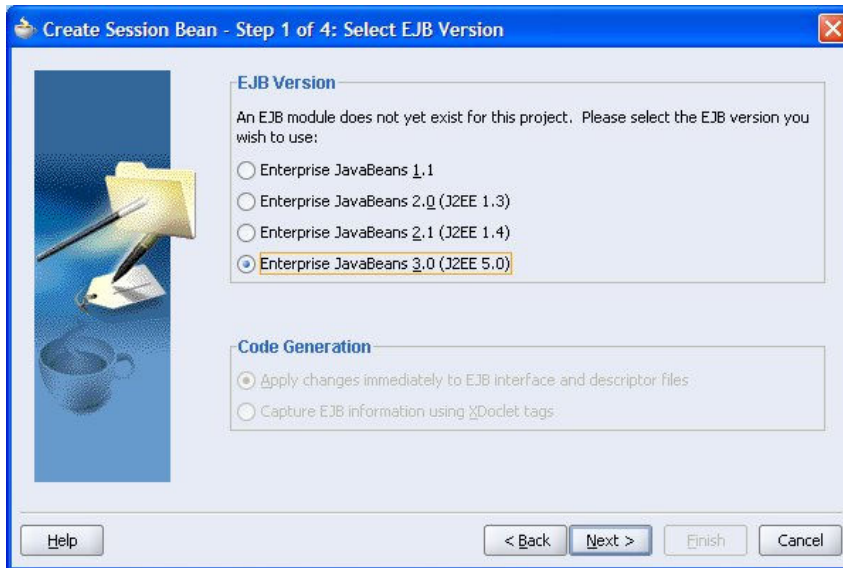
Create Session Bean - Step 1 of 4: Select EJB Version

EJB Version

An EJB module does not yet exist for this project. Please select the EJB version you wish to use:

Enterprise JavaBeans 1.1

Enterprise JavaBeans 2.0 (J2EE 1.3)

Enterprise JavaBeans 2.1 (J2EE 1.4)

Enterprise JavaBeans 3.0 (J2EE 5.0)

Code Generation

Apply changes immediately to EJB interface and descriptor files

Capture EJB information using XDoclet tags

Help

< Back

Next >

Finish

Cancel